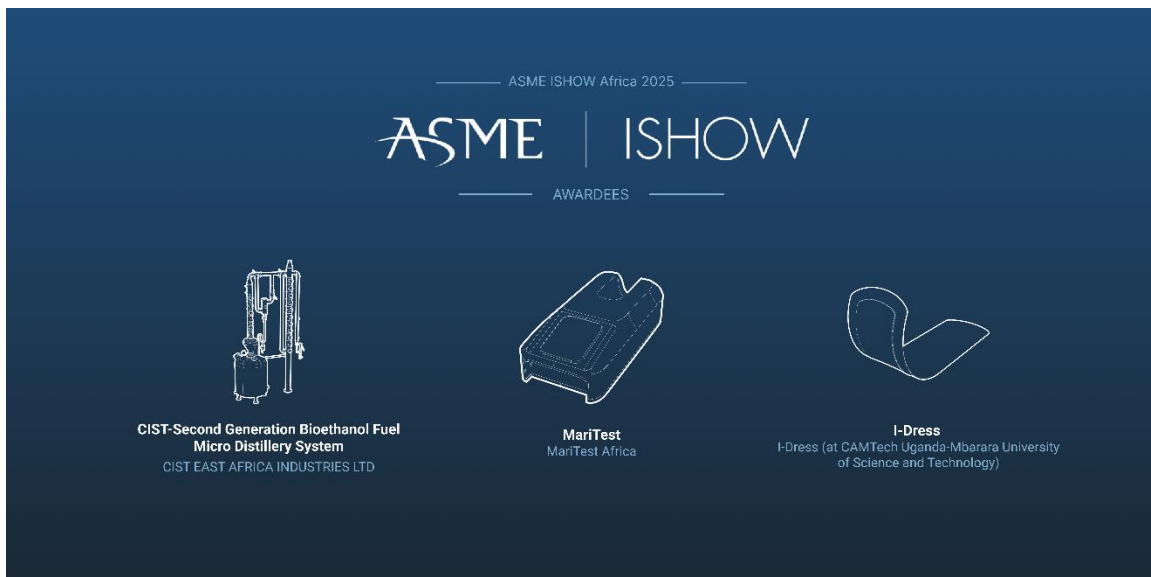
ASME ISHOW Africa 2025

ASME | ISHOW

AWARDEES

CIST-Second Generation Bioethanol Fuel Micro Distillery System
CIST EAST AFRICA INDUSTRIES LTD

MariTest
MariTest Africa

I-Dress
I-Dress (at CAMTech Uganda-Mbarara University of Science and Technology)